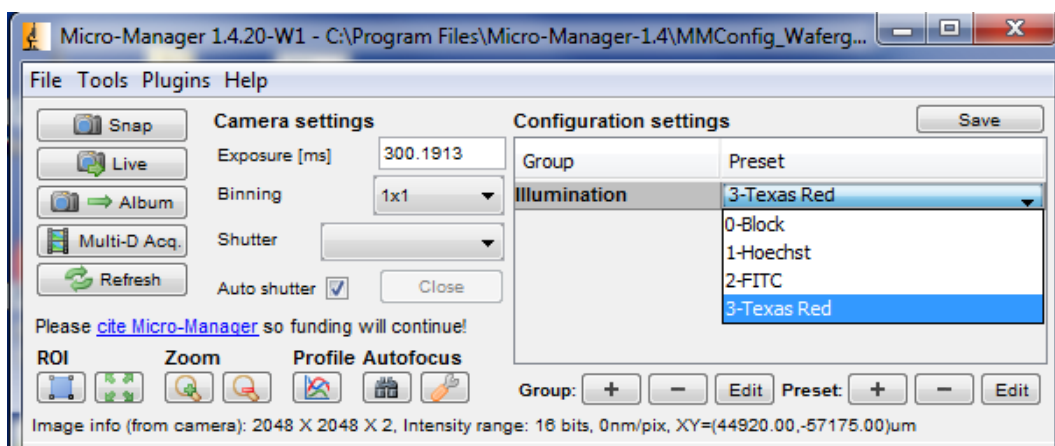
Micro-Manager 1.4.20-W1 - C:\Program Files\Micro-Manager-1.4\MMConfig_Waferg...

File Tools Plugins Help

Snap
Live
Album
Multi-D Acq.
Refresh

Camera settings
Exposure [ms] 300.1913
Binning 1x1
Shutter
Auto shutter
Close

Configuration settings
Save

| Group | Preset |
|---|---|
| Illumination | 3-Texas Red |

0-Block
1-Hoechst
2-FITC
3-Texas Red

Please cite Micro-Manager so funding will continue!

ROI Zoom Profile Autofocus

Group: + − Edit Preset: + − Edit

Image info (from camera): 2048 X 2048 X 2, Intensity range: 16 bits, 0nm/pix, XY=(44920.00,-57175.00)um